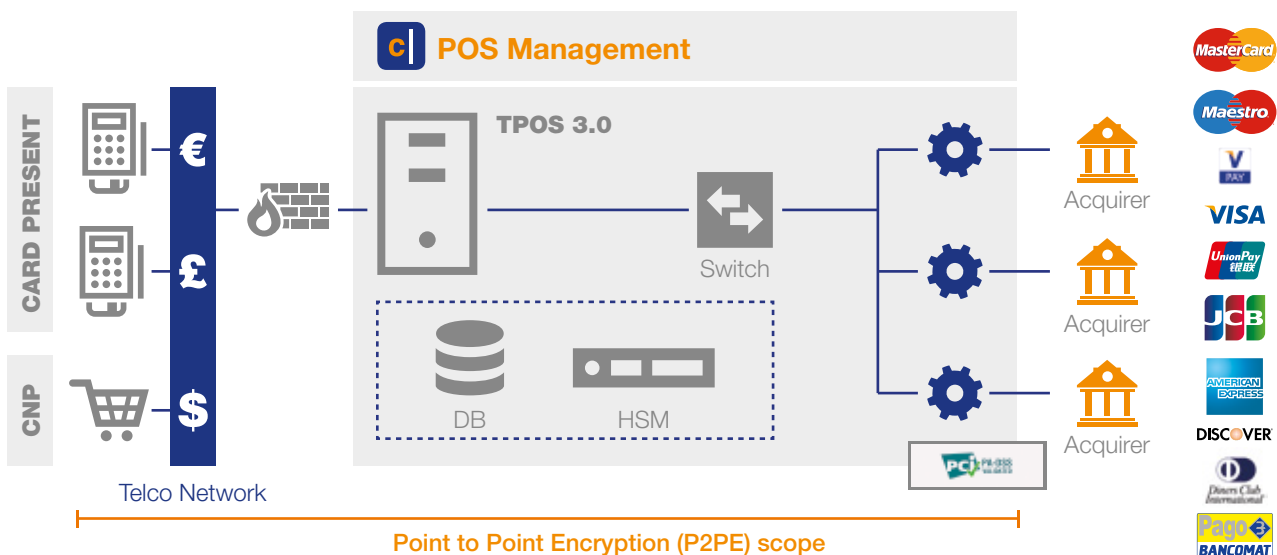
POS Management

CARD PRESENT

CNP

€

£

$

Telco Network

TPOS 3.0

Switch

DB

HSM

Acquirer

Acquirer

Acquirer

PCI

MasterCard

Maestro

V PAY

VISA

UnionPay 银联

JCB

AMERICAN EXPRESS

DISCOVER

Diners Club International

Pago BANCOMAT

Point to Point Encryption (P2PE) scope